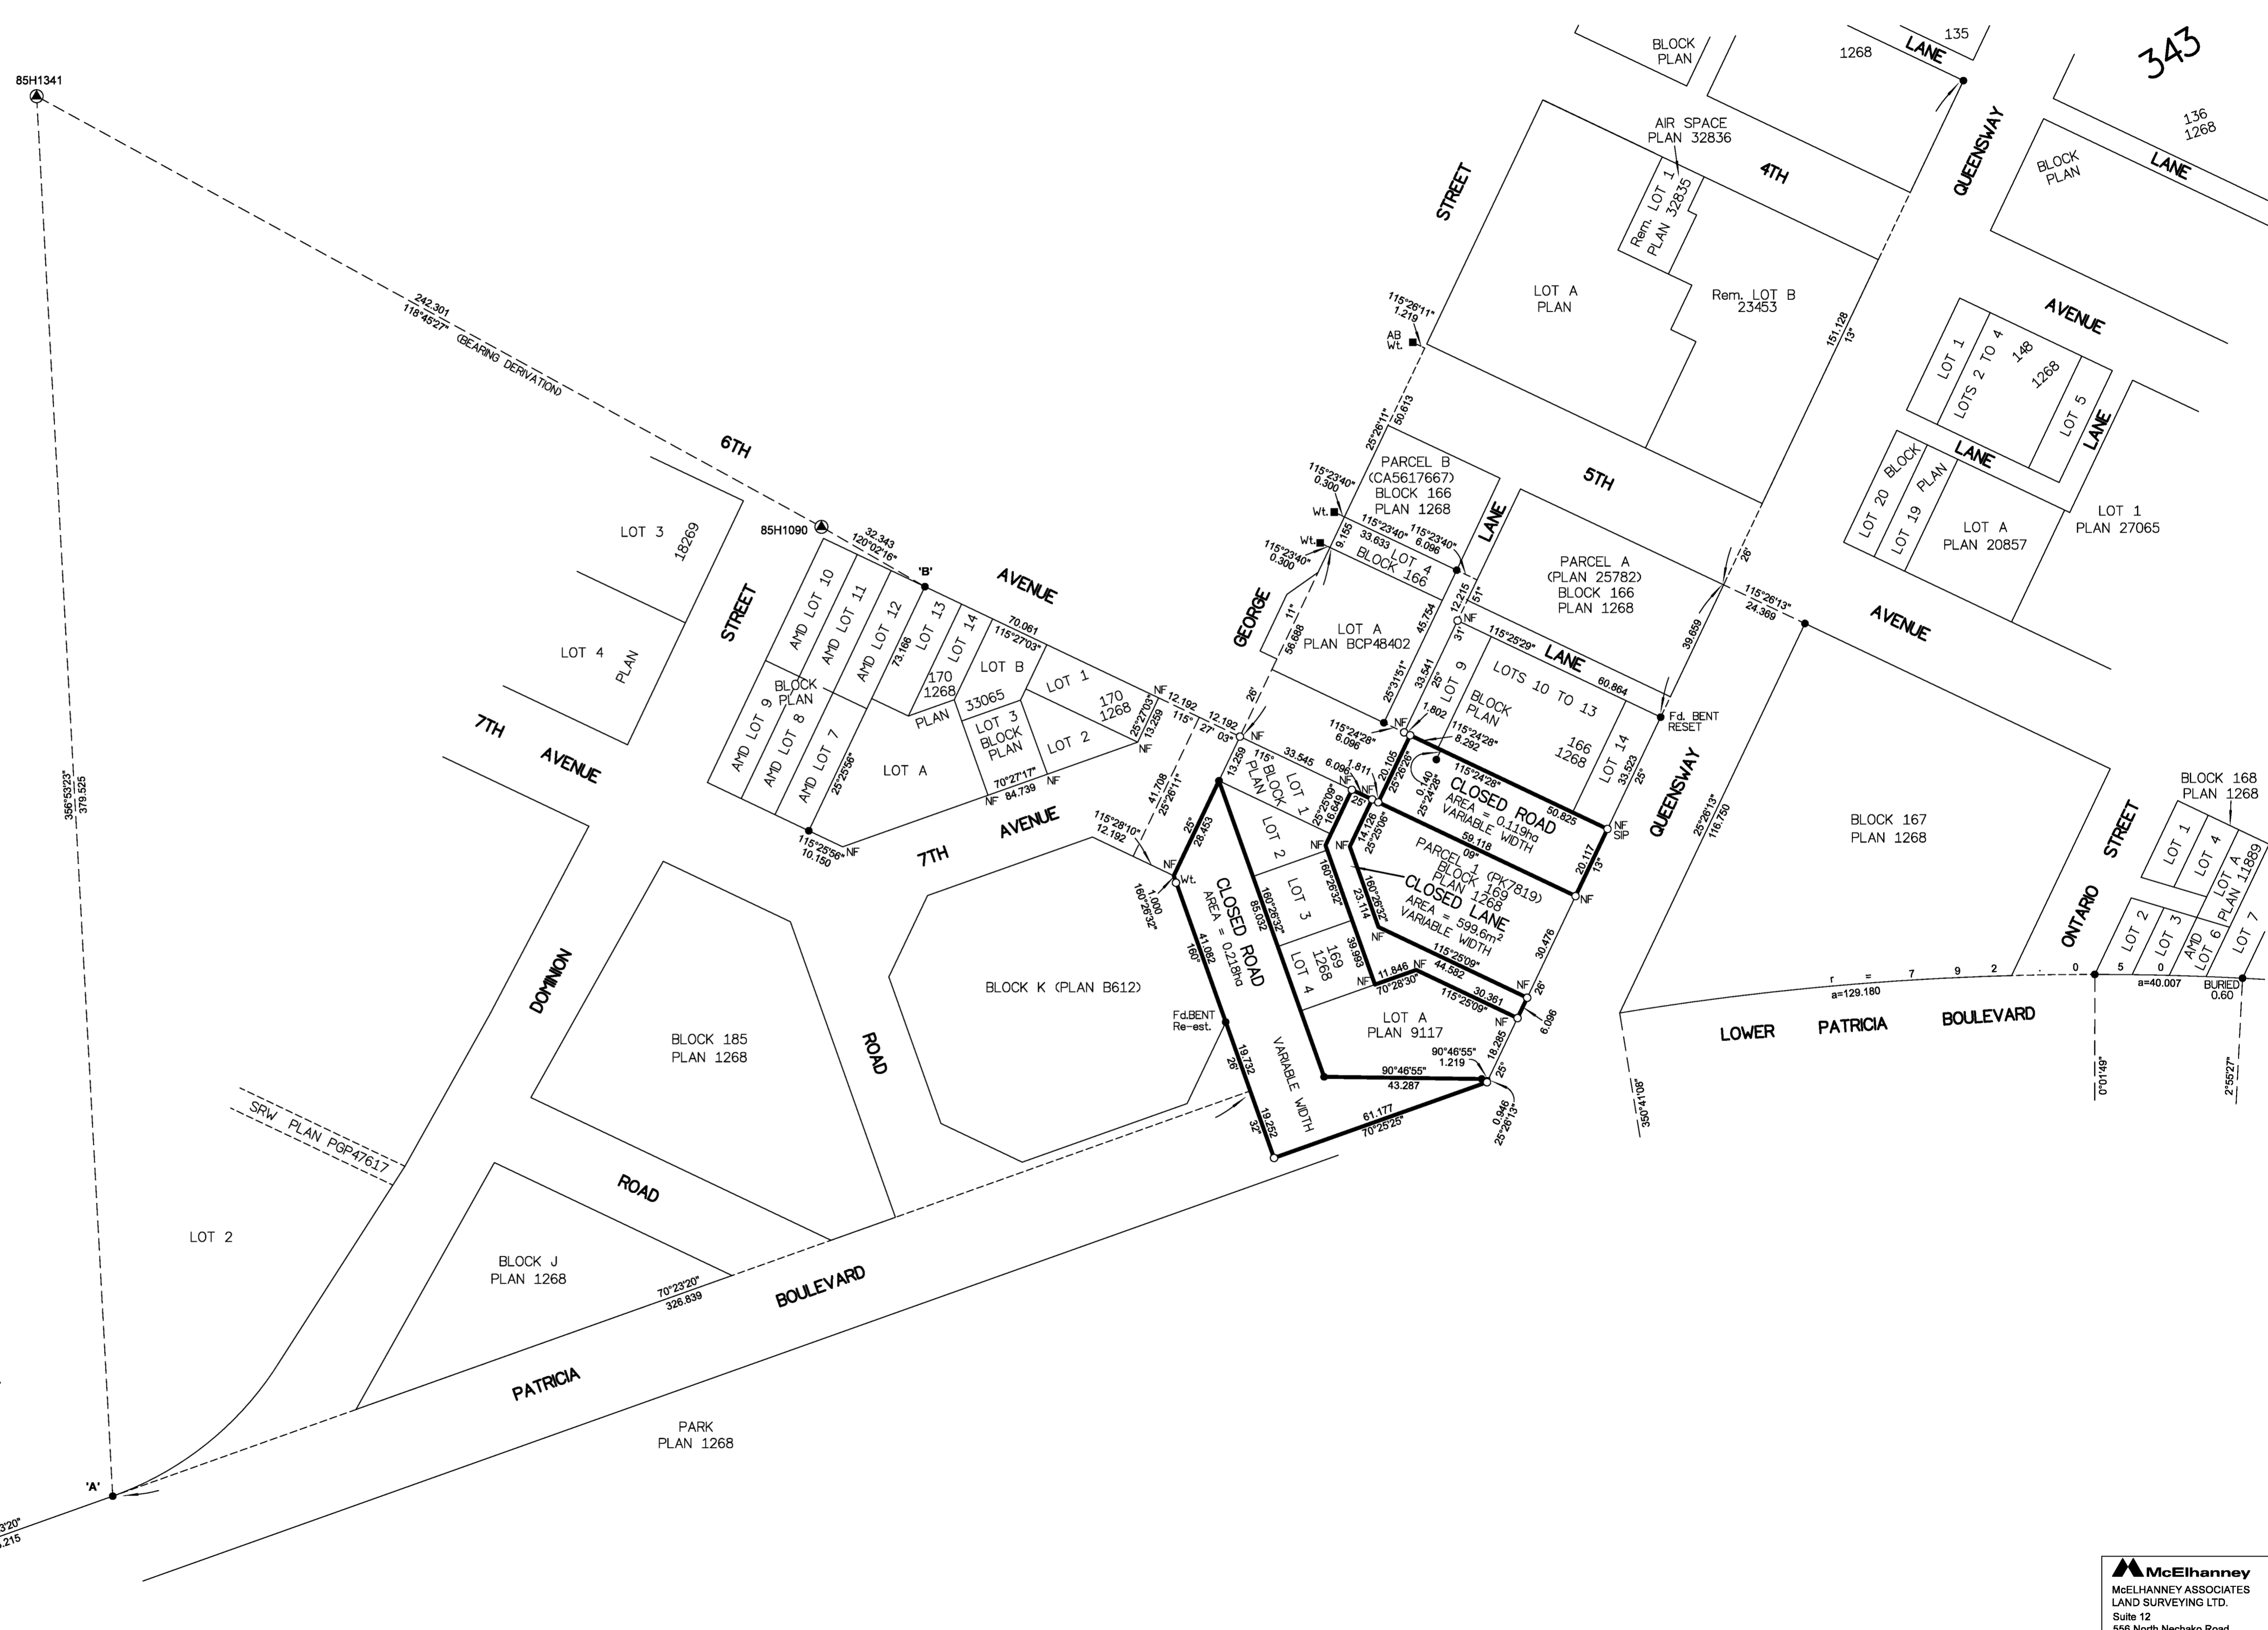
343

BLOCK PLAN
135
1268
LANE
QUEENSWAY
136
1268
BLOCK PLAN
LANE
AIR SPACE PLAN 32836
4TH
Rem. LOT 1 PLAN 32835
STREET
LOT A PLAN
Rem. LOT B 23453
151.128
13°
AVENUE
LOT 1
LOTS 2 TO 4
148
1268
LOT 5
LANE
LANE
LOT 20 BLOCK
LOT 19 PLAN
LOT A PLAN 20857
LOT 1 PLAN 27065
85H1341
242.301
118°45'27" (BEARING DERIVATION)
115°26'11"
1.219
AB Wt.
25°26'11"
50.613
6TH
PARCEL B (CA5617667) BLOCK 166 PLAN 1268
5TH
115°23'40"
0.300
Wt.
115°23'40"
33.633
115°23'40"
6.096
LOT 4 BLOCK 166
LANE
PARCEL A (PLAN 25782) BLOCK 166 PLAN 1268
26°
115°26'13"
24.369
AVENUE
LOT 3
18269
85H1090
32.343
120°02'16"
'B'
AVENUE
115°23'40"
0.300
9.155
Wt.
LOT 4
PLAN
STREET
AMD LOT 10
AMD LOT 11
AMD LOT 12
LOT 13
LOT 14
73.166
70.061
115°27'03"
LOT B
GEORGE
11°
56.688
LOT A PLAN BCP48402
45.754
12.215
51°
NF
31°
115°25'29"
LANE
60.864
39.659
LOT 9
LOTS 10 TO 13
BLOCK PLAN
166
1268
LOT 14
Fd. BENT RESET
7TH
AVENUE
BLOCK PLAN
AMD LOT 9
AMD LOT 8
AMD LOT 7
25°25'56"
170
1268
PLAN
33065
LOT 3 BLOCK PLAN
LOT 1
170
1268
LOT 2
25°27'03"
13.259
NF
12.192
115°
12.192
27' 03"
NF
26°
LOT A
70°27'17"
84.739
NF
NF
115°25'56"
10.150
NF
7TH
AVENUE
41.708
25°26'11"
115°28'10"
12.192
NF
1.000
160°26'32"
Wt.
13.259
28.453
25°
115° BLOCK PLAN
33.545
LOT 1
6.096
1.811
115°24'28"
6.096
25°31'51"
33.541
25°
NF
1.802
115°24'28"
8.292
20.105
25°26'28"
0.140
25°24'28"
115°24'28"
CLOSED ROAD
AREA = 0.119ha
VARIABLE WIDTH
50.825
59.118
09"
33.523
25°
NF SIP
QUEENSWAY
20.117
13°
NF
25°26'13"
116.750
BLOCK 167 PLAN 1268
STREET
BLOCK 168 PLAN 1268
LOT 1
LOT 4
LOT A PLAN 11889
16.849
25°25'09"
25°
NF
14.128
25°25'09"
LOT 2
LOT 3
169
1268
LOT 4
160°26'32"
85.032
160°26'32"
23.114
160°26'32"
39.993
NF
PARCEL 1 (PK7819) BLOCK 169 PLAN 1268
CLOSED LANE
AREA = 599.6m²
VARIABLE WIDTH
30.476
NF
11.846
70°28'30"
NF
44.582
115°25'09"
30.361
115°25'09"
26°
6.096
NF
CLOSED ROAD
AREA = 0.218ha
41.082
160°
DOMINION
356°53'23"
379.525
BLOCK 185 PLAN 1268
ROAD
BLOCK K (PLAN B612)
Fd.BENT Re-est.
19.732
26°
VARIABLE WIDTH
LOT A PLAN 9117
90°46'55"
1.219
18.285
25°
90°46'55"
43.287
0.946
25°26'13"
61.177
70°25'25"
19.252
32°
350°41'06"
ONTARIO
LOT 2
LOT 3
AMD LOT 6
LOT 7
r = 7 9 2 . 0 5 0
a=129.180
a=40.007
BURIED 0.60
LOWER PATRICIA BOULEVARD
0°01'49"
2°55'27"
SRW PLAN PGP47617
ROAD
LOT 2
BLOCK J PLAN 1268
70°23'20"
326.839
BOULEVARD
PATRICIA
PARK PLAN 1268
'A'
3'20"
,215

McElhanney
McELHANNEY ASSOCIATES LAND SURVEYING LTD.
Suite 12
556 North Nechako Road